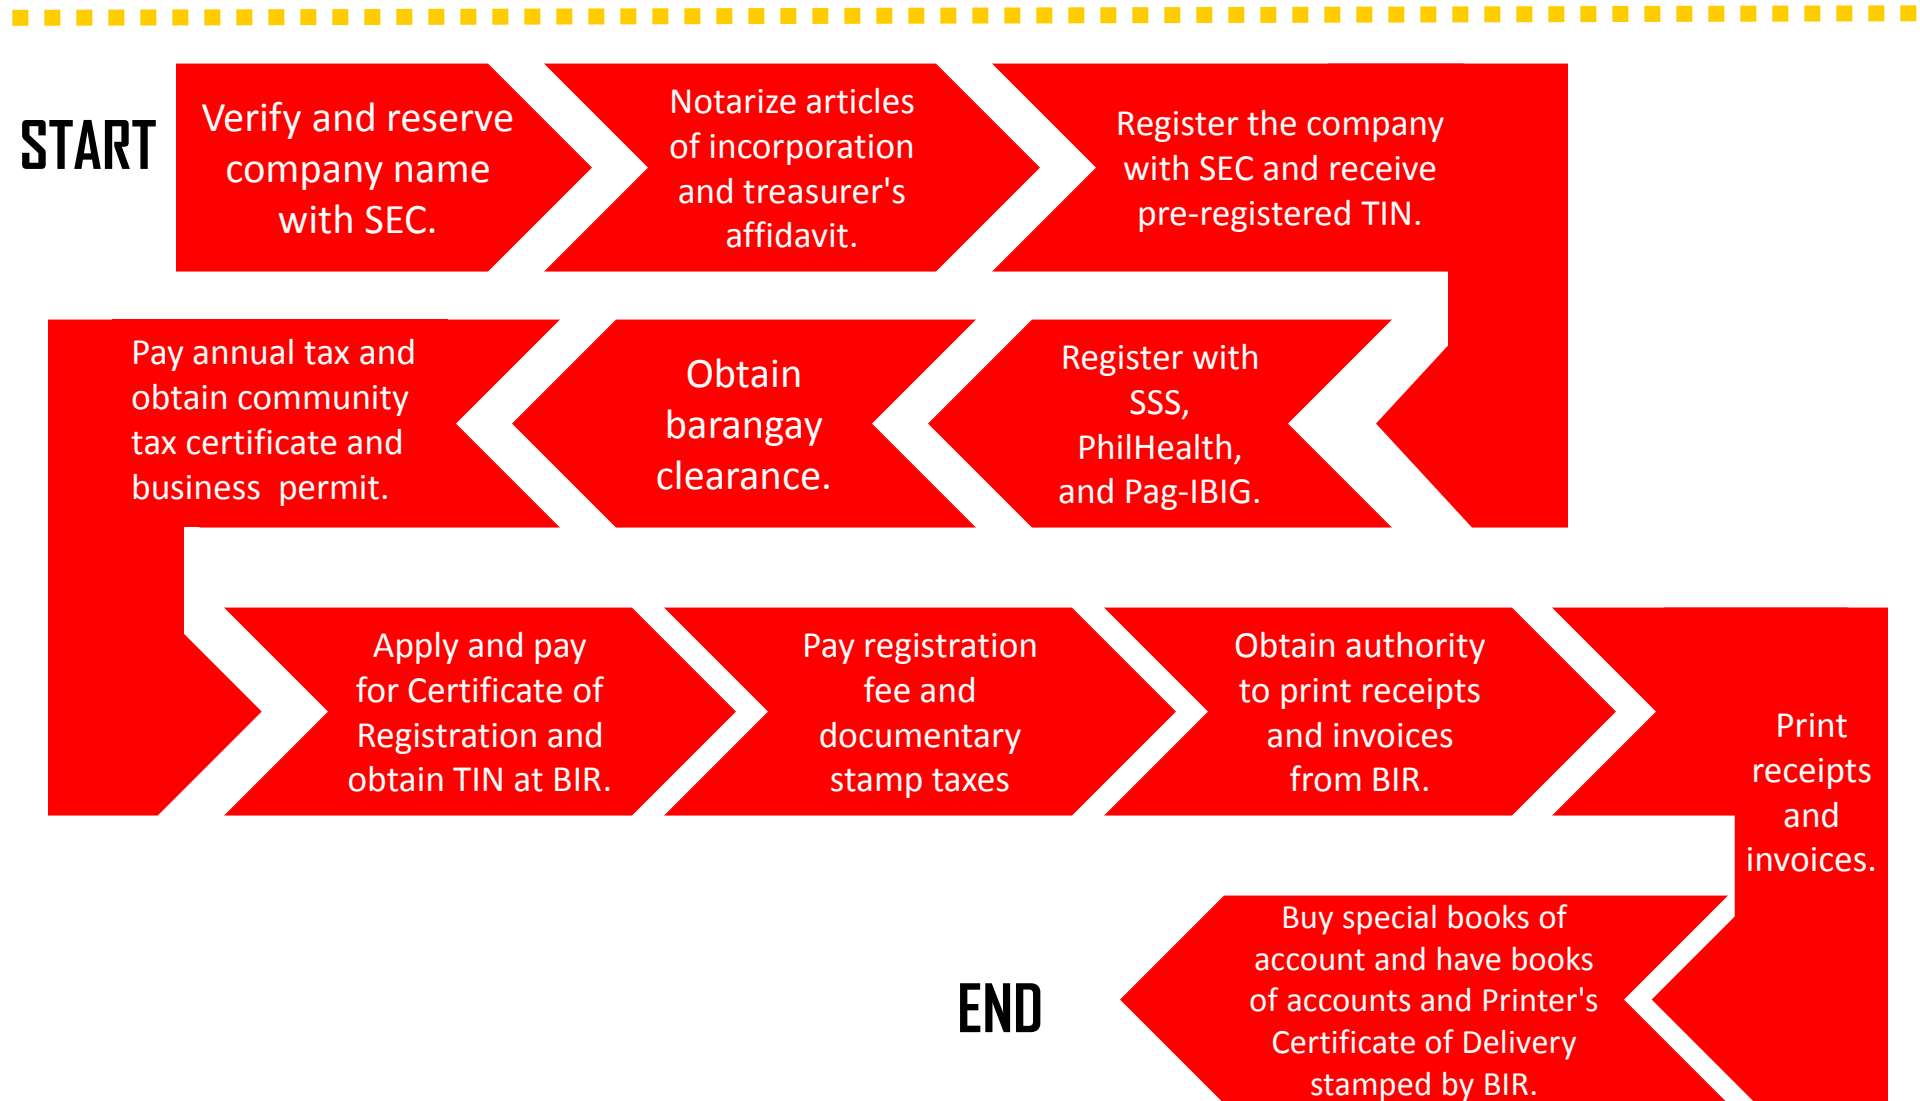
START

Verify and reserve company name with SEC.

Notarize articles of incorporation and treasurer's affidavit.

Register the company with SEC and receive pre-registered TIN.

Register with SSS, PhilHealth, and Pag-IBIG.

Obtain barangay clearance.

Pay annual tax and obtain community tax certificate and business permit.

Apply and pay for Certificate of Registration and obtain TIN at BIR.

Pay registration fee and documentary stamp taxes

Obtain authority to print receipts and invoices from BIR.

Print receipts and invoices.

Buy special books of account and have books of accounts and Printer's Certificate of Delivery stamped by BIR.

END